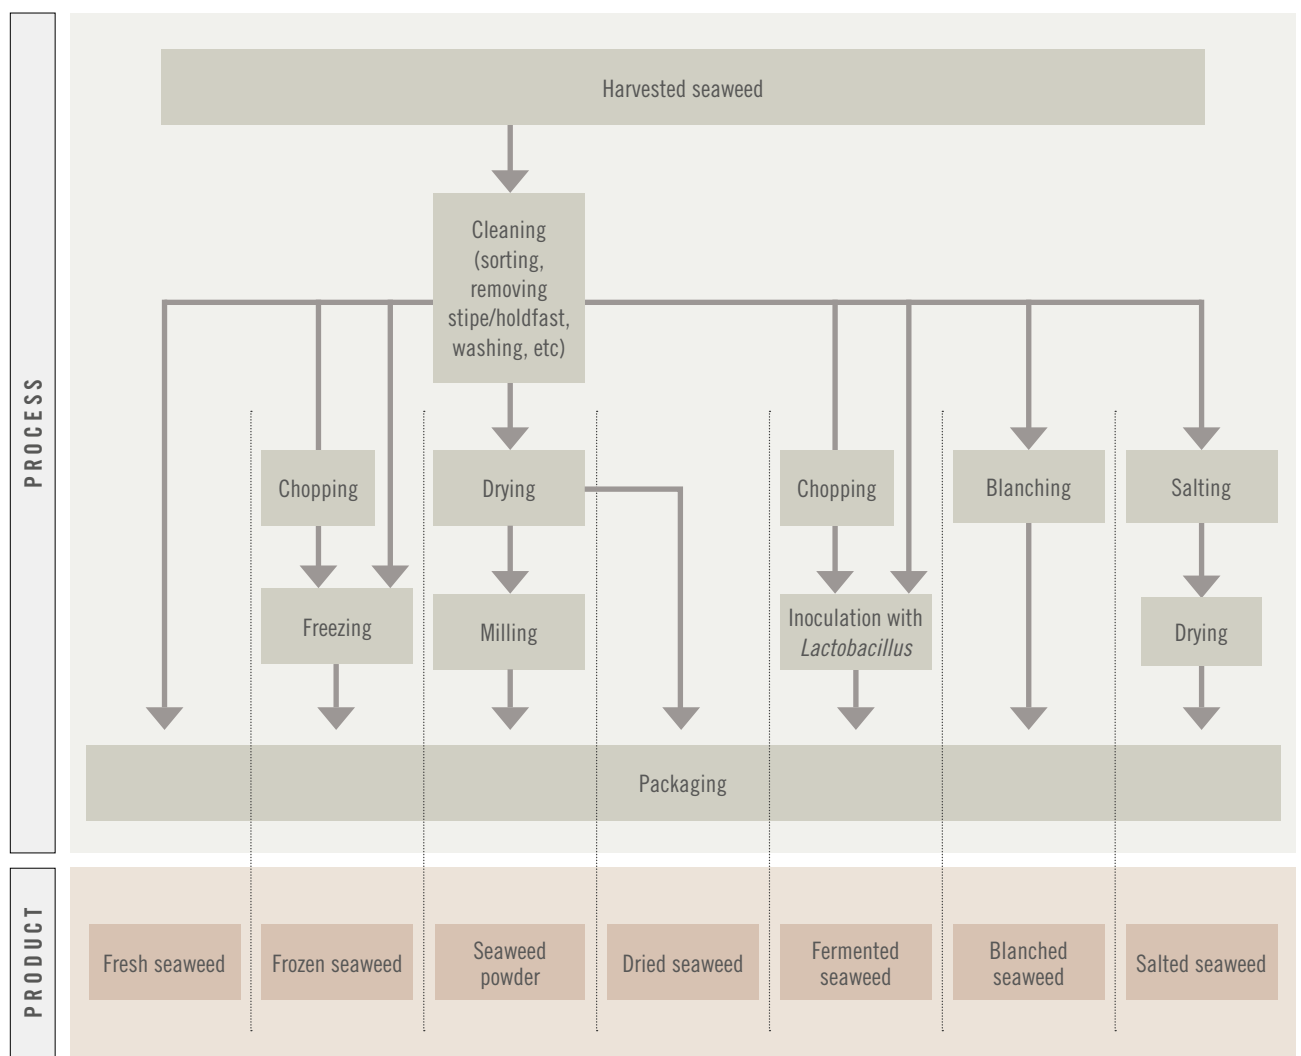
PROCESS

Harvested seaweed

Cleaning (sorting, removing stipe/holdfast, washing, etc)

Chopping

Drying

Chopping

Blanching

Salting

Freezing

Milling

Inoculation with *Lactobacillus*

Drying

Packaging

PRODUCT

Fresh seaweed

Frozen seaweed

Seaweed powder

Dried seaweed

Fermented seaweed

Blanched seaweed

Salted seaweed